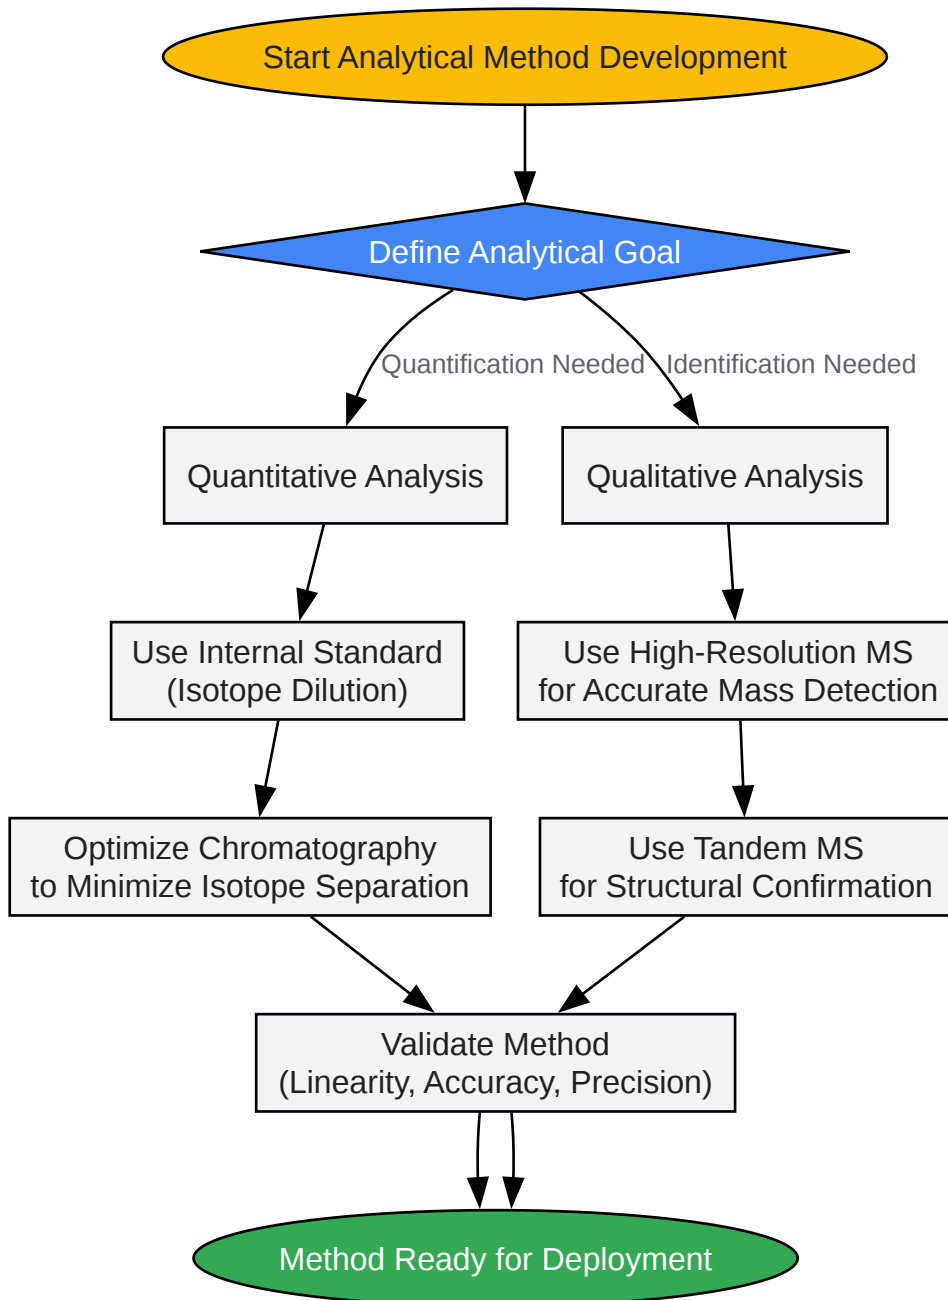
Start Analytical Method Development

Define Analytical Goal

Quantification Needed

Identification Needed

Quantitative Analysis

Qualitative Analysis

Use Internal Standard (Isotope Dilution)

Use High-Resolution MS for Accurate Mass Detection

Optimize Chromatography to Minimize Isotope Separation

Use Tandem MS for Structural Confirmation

Validate Method (Linearity, Accuracy, Precision)

Method Ready for Deployment